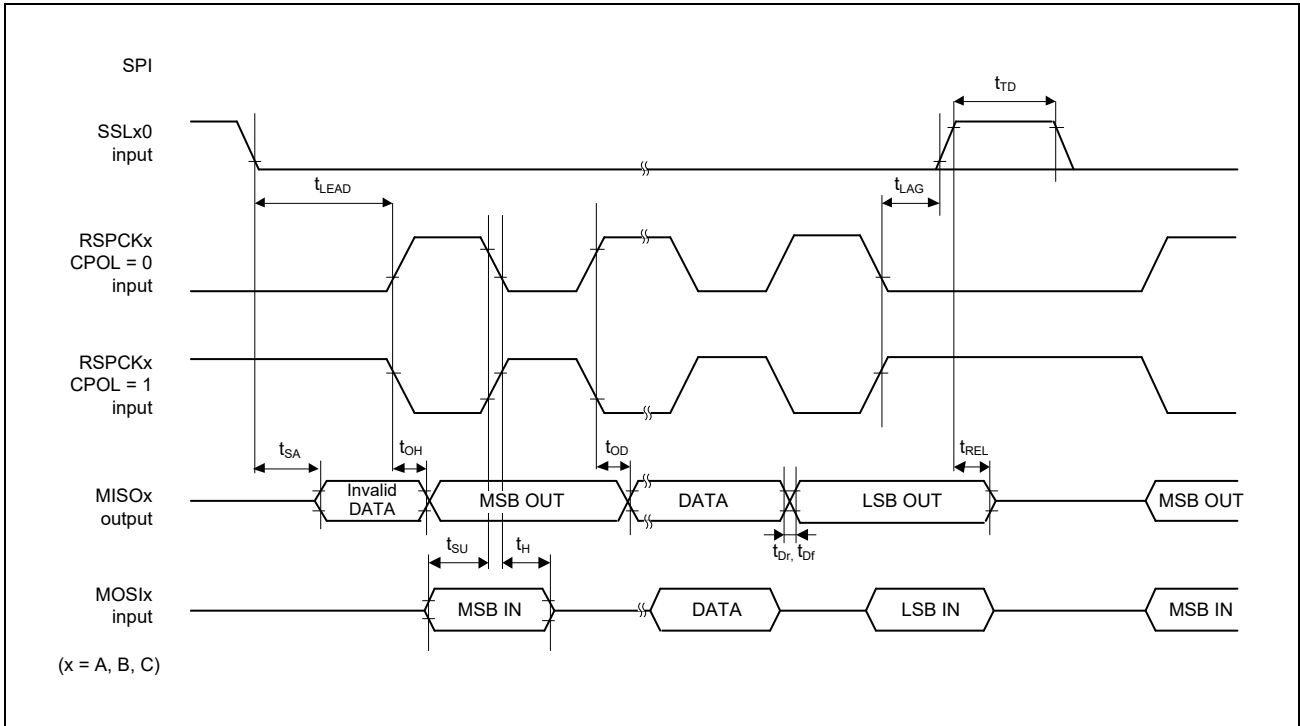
SPI

SSLx0 input

$t_{TD}$

$t_{LEAD}$

$t_{LAG}$

RSPCKx CPOL = 0 input

RSPCKx CPOL = 1 input

$t_{SA}$

$t_{OH}$

$t_{OD}$

$t_{REL}$

MISOx output

Invalid DATA

MSB OUT

DATA

LSB OUT

MSB OUT

$t_{SU}$

$t_{H}$

$t_{Dr,}$ $t_{Df}$

MOSIx input

MSB IN

DATA

LSB IN

MSB IN

(x = A, B, C)